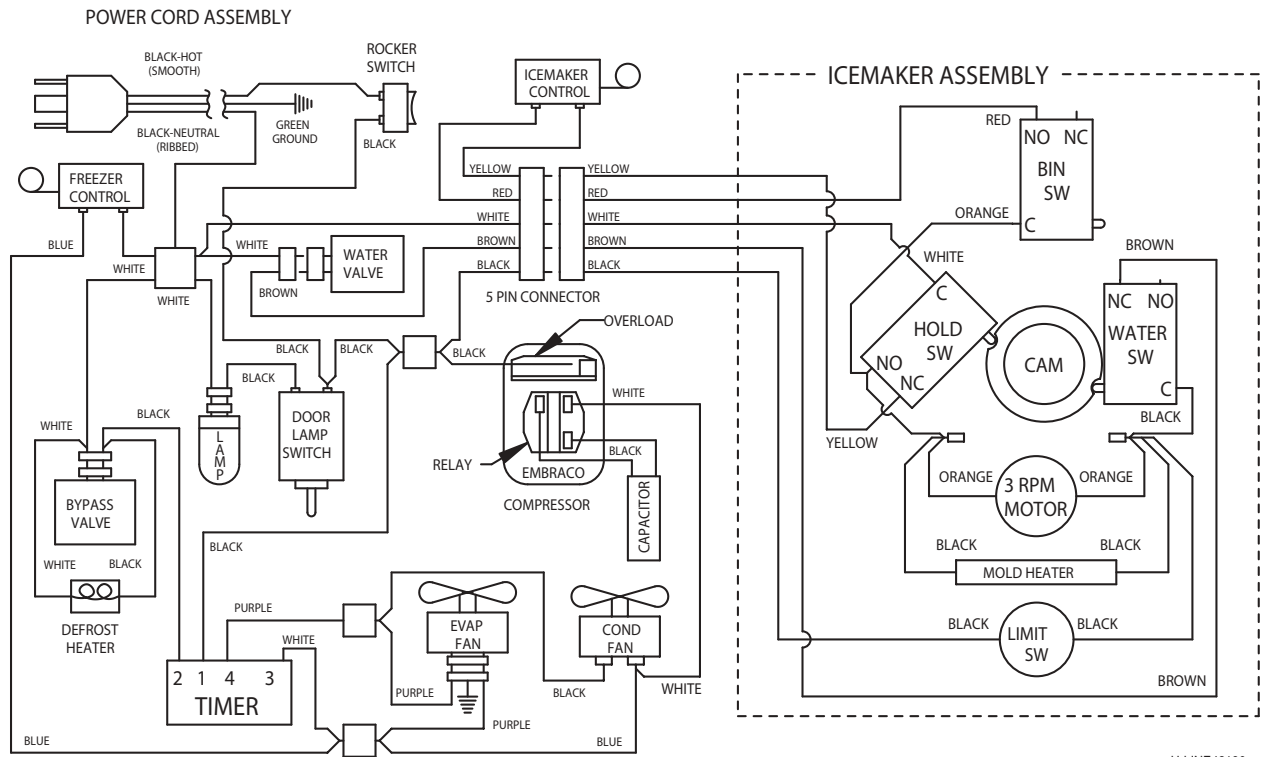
POWER CORD ASSEMBLY

BLACK-HOT (SMOOTH)

BLACK-NEUTRAL (RIBBED)

GREEN GROUND

ROCKER SWITCH

BLACK

ICEMAKER CONTROL

ICEMAKER ASSEMBLY

RED

NO NC

BIN SW

C

ORANGE

YELLOW

YELLOW

RED

RED

WHITE

WHITE

BROWN

BROWN

BLACK

BLACK

5 PIN CONNECTOR

FREEZER CONTROL

BLUE

WHITE

WHITE

WHITE

WATER VALVE

BROWN

WHITE

C

HOLD SW

NO

NC

CAM

BROWN

NC NO

WATER SW

C

BLACK

YELLOW

OVERLOAD

BLACK

BLACK

BLACK

BLACK

WHITE

RELAY

EMBRACO

COMPRESSOR

BLACK

CAPACITOR

LAMP

DOOR LAMP SWITCH

WHITE

BLACK

BYPASS VALVE

WHITE

BLACK

DEFROST HEATER

BLACK

ORANGE

3 RPM MOTOR

ORANGE

BLACK

BLACK

MOLD HEATER

BLACK

LIMIT SW

BLACK

BROWN

PURPLE

EVAP FAN

COND FAN

WHITE

2 1 4 3

TIMER

PURPLE

BLACK

WHITE

PURPLE

BLUE

BLUE